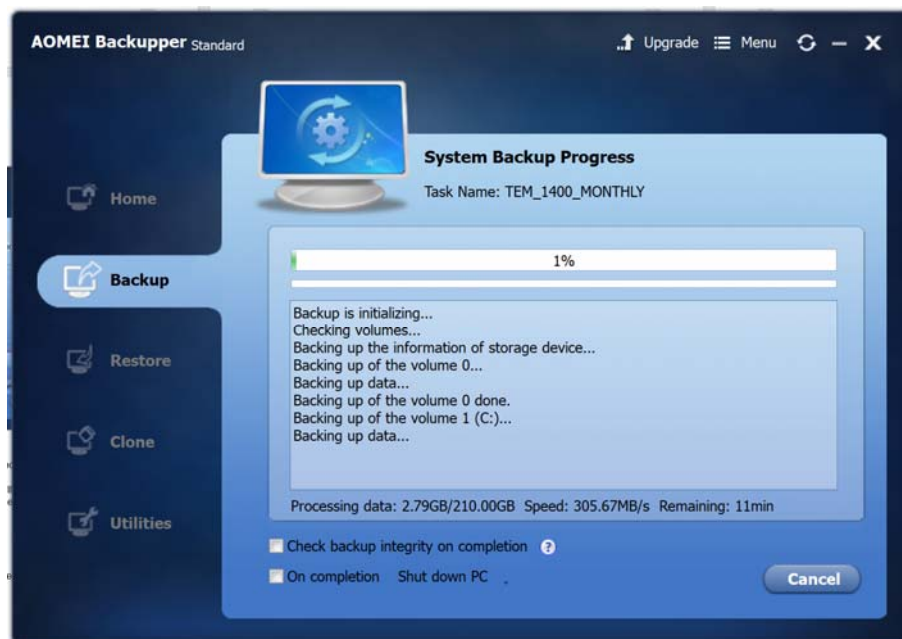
AOMEI Backupper Standard

Upgrade Menu

Home

Backup

Restore

Clone

Utilities

System Backup Progress

Task Name: TEM_1400_MONTHLY

1%

Backup is initializing...
Checking volumes...
Backing up the information of storage device...
Backing up of the volume 0...
Backing up data...
Backing up of the volume 0 done.
Backing up of the volume 1 (C:)...
Backing up data...

Processing data: 2.79GB/210.00GB Speed: 305.67MB/s Remaining: 11min

Check backup integrity on completion

On completion Shut down PC

Cancel